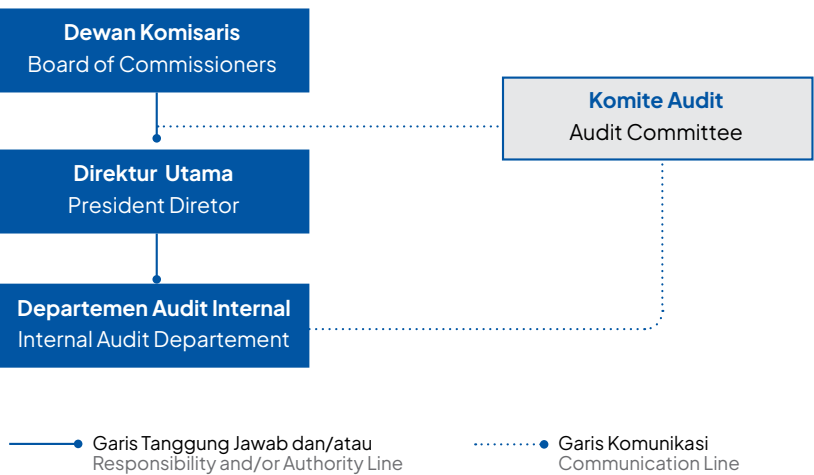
Dewan Komisaris
Board of Commissioners

Komite Audit
Audit Committee

Direktur Utama
President Diretor

Departemen Audit Internal
Internal Audit Departement

Garis Tanggung Jawab dan/atau
Responsibility and/or Authority Line

Garis Komunikasi
Communication Line